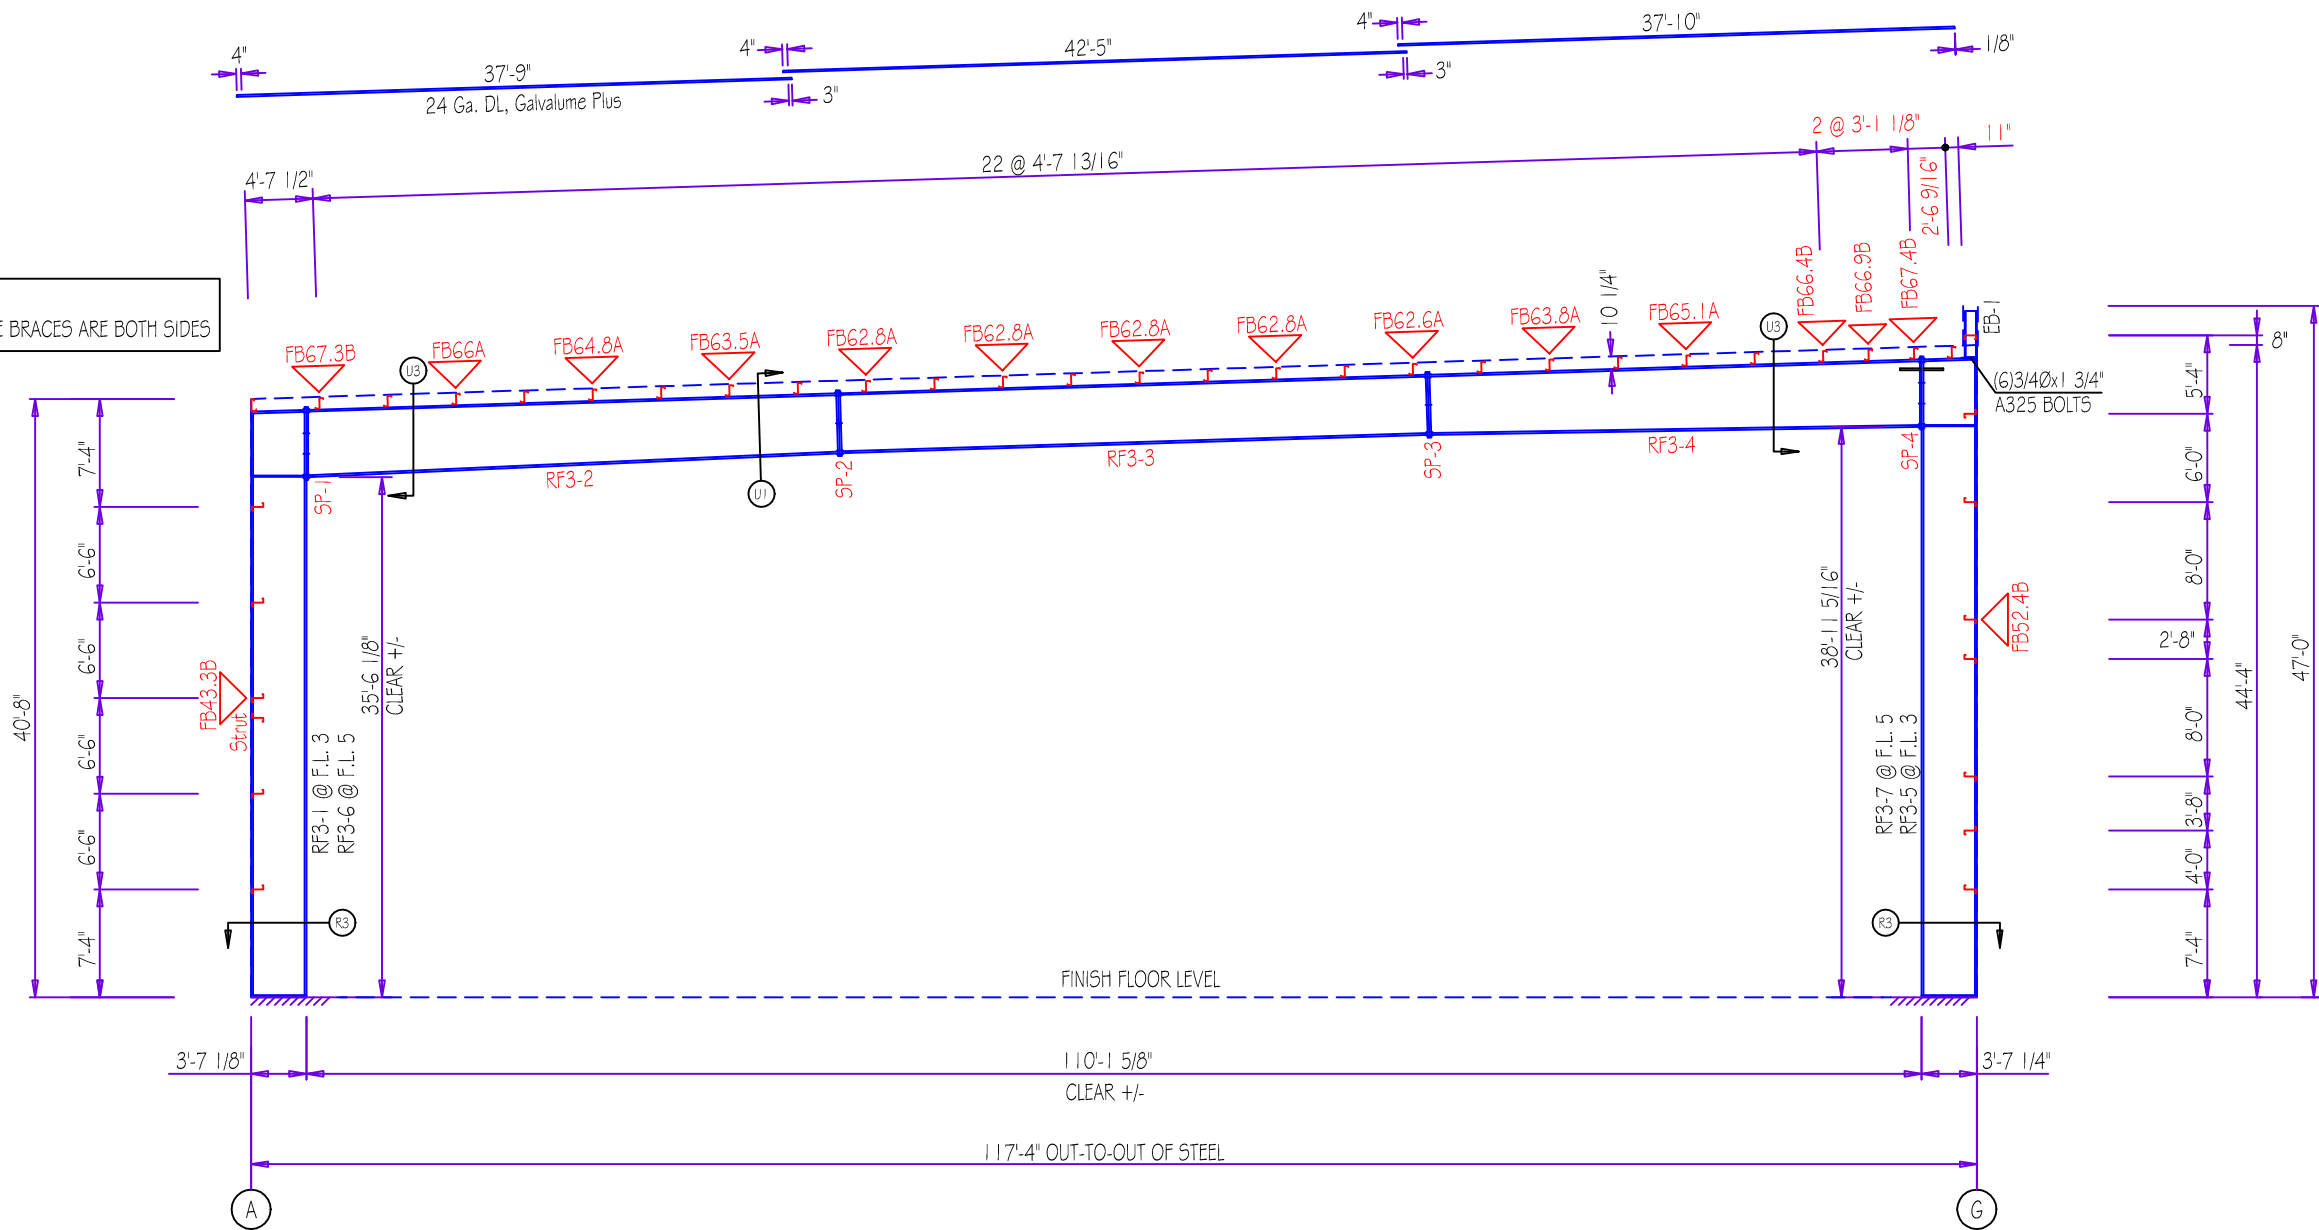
4"
37'-9"
24 Ga. DL, Galvalume Plus
4"
3"
42'-5"
4"
3"
37'-10"
1/8"

4'-7 1/2"
22 @ 4'-7 13/16"
2 @ 3'-1 1/8"
11"
2'-6 9/16"

E BRACES ARE BOTH SIDES

FB67.3B
U3
FB66A
FB64.8A
FB63.5A
FB62.8A
FB62.8A
FB62.8A
FB62.8A
FB62.6A
FB63.8A
10 1/4"
FB65.1A
U3
FB66.4B
FB66.9B
FB67.4B
EB-1
8"
(6)3/4Ø x 1 3/4"
A325 BOLTS

SP-1
RF3-2
U1
SP-2
RF3-3
SP-3
RF3-4
SP-4

7'-4"
6'-6"
6'-6"
6'-6"
6'-6"
7'-4"
40'-8"
FB43.3B
Strut
RF3-1 @ F.L. 3
RF3-6 @ F.L. 5
35'-6 1/8"
CLEAR +/-

38'-11 5/16"
CLEAR +/-
RF3-7 @ F.L. 5
RF3-5 @ F.L. 3
FB52.4B

5'-4"
6'-0"
8'-0"
2'-8"
8'-0"
3'-8"
4'-0"
7'-4"
44'-4"
47'-0"

R3
R3
FINISH FLOOR LEVEL

3'-7 1/8"
110'-1 5/8"
CLEAR +/-
3'-7 1/4"
117'-4" OUT-TO-OUT OF STEEL
A
G